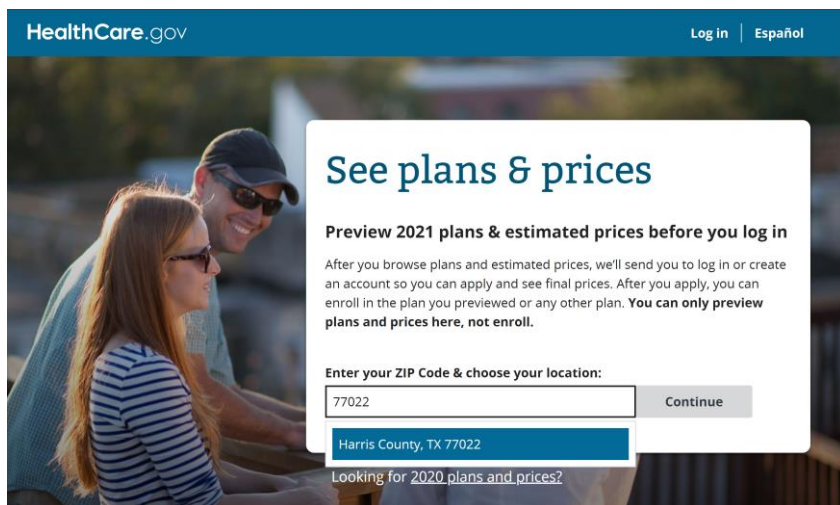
HealthCare.gov

Log in | Español

See plans & prices

Preview 2021 plans & estimated prices before you log in

After you browse plans and estimated prices, we'll send you to log in or create an account so you can apply and see final prices. After you apply, you can enroll in the plan you previewed or any other plan. **You can only preview plans and prices here, not enroll.**

Enter your ZIP Code & choose your location:

77022

Continue

Harris County, TX 77022

Looking for 2020 plans and prices?